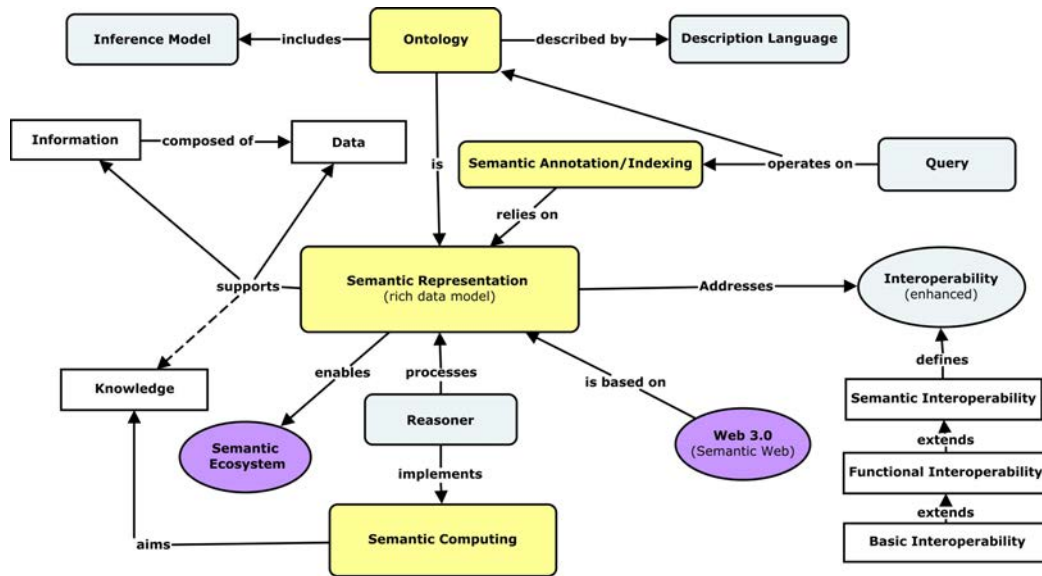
Inference Model
includes
Ontology
described by
Description Language

Information
composed of
Data

is

Semantic Annotation/Indexing
operates on
Query

relies on

supports
Semantic Representation
(rich data model)
Addresses
Interoperability
(enhanced)

defines

Knowledge
enables
processes
is based on

Semantic Interoperability

Reasoner
Semantic Ecosystem
Web 3.0
(Semantic Web)
extends
implements
Functional Interoperability

extends
aims
Semantic Computing
Basic Interoperability